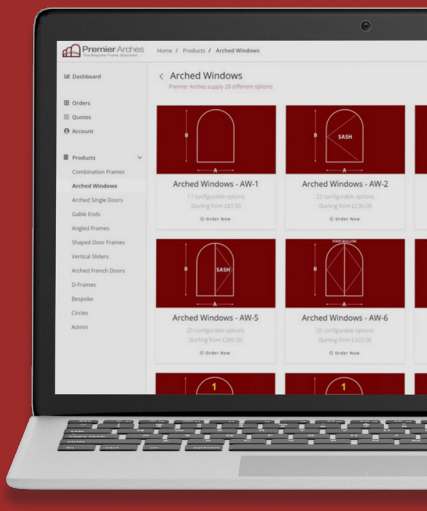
Premier Arches
The Bespoke Frame Specialist

Home / Products / Arched Windows

Dashboard

Orders
Quotes
Account

Products
Combination Frames
Arched Windows
Arched Single Doors
Gable Ends
Angled Frames
Shaped Door Frames
Vertical Sliders
Arched French Doors
D-Frames
Bespoke
Circles
Admin

Arched Windows
Premier Arches supply 28 different options.

B
A
Arched Windows - AW-1
17 configurable options
Starting from £83.00
Order Now

B
SASH
A
Arched Windows - AW-2
22 configurable options
Starting from £220.00
Order Now

B
SASH
A
Arched Windows - AW-5
20 configurable options
Starting from £285.00
Order Now

FIXED MULLION
B
A
Arched Windows - AW-6
20 configurable options
Starting from £422.00
Order Now

1

1